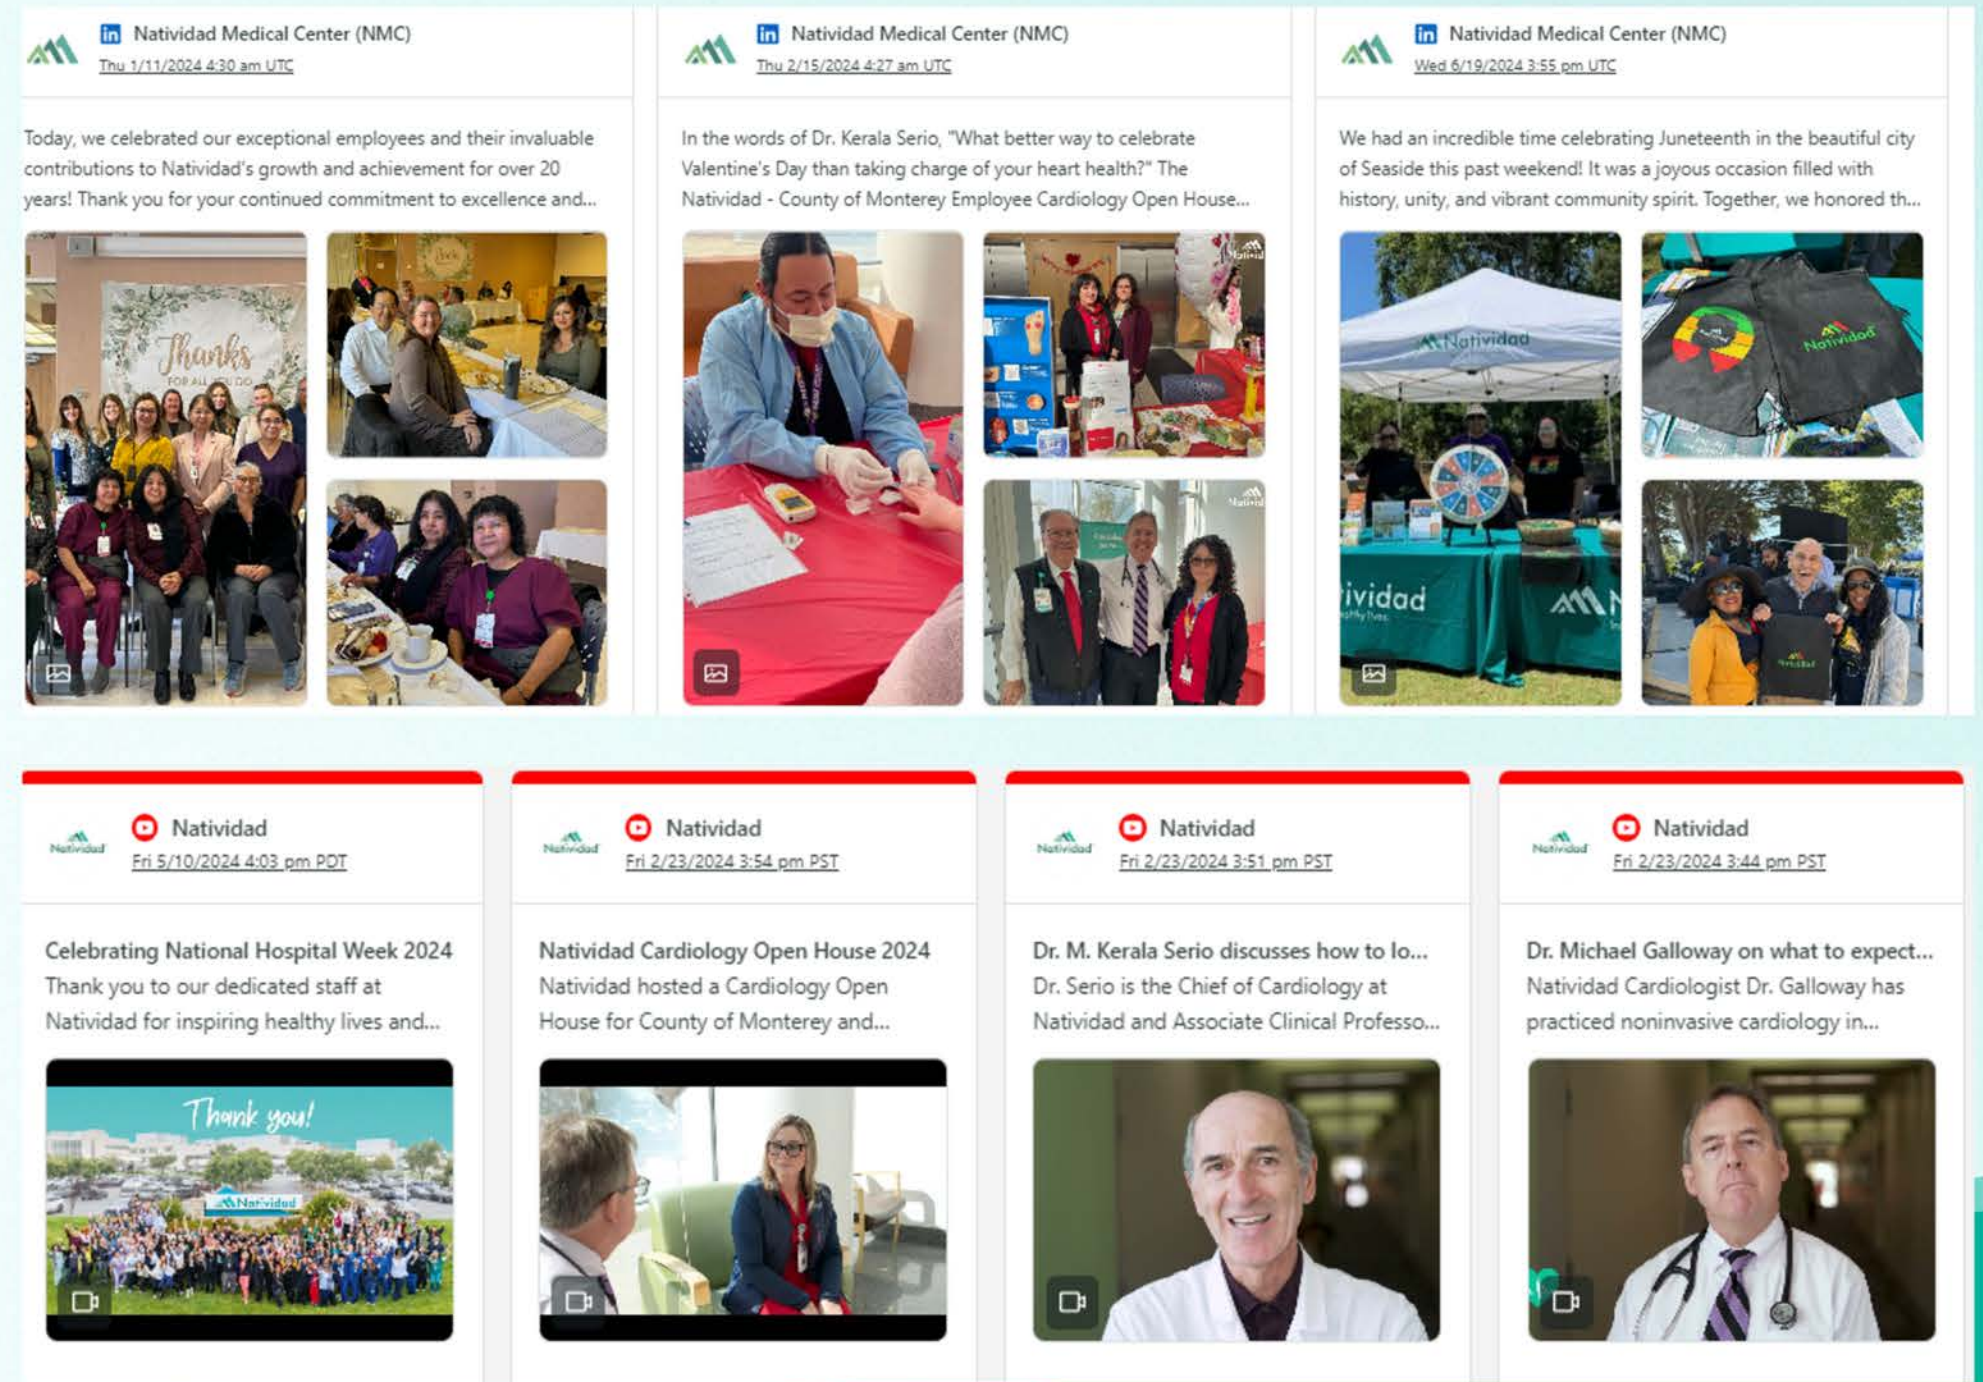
in Natividad Medical Center (NMC)
Thu 1/11/2024 4:30 am UTC

Today, we celebrated our exceptional employees and their invaluable contributions to Natividad's growth and achievement for over 20 years! Thank you for your continued commitment to excellence and...

Thanks
FOR ALL YOU DO

in Natividad Medical Center (NMC)
Thu 2/15/2024 4:27 am UTC

In the words of Dr. Kerala Serio, "What better way to celebrate Valentine's Day than taking charge of your heart health?" The Natividad - County of Monterey Employee Cardiology Open House...

in Natividad Medical Center (NMC)
Wed 6/19/2024 3:55 pm UTC

We had an incredible time celebrating Juneteenth in the beautiful city of Seaside this past weekend! It was a joyous occasion filled with history, unity, and vibrant community spirit. Together, we honored th...

Natividad
Natividad
ividad

Natividad
Natividad
Fri 5/10/2024 4:03 pm PDT

Celebrating National Hospital Week 2024
Thank you to our dedicated staff at Natividad for inspiring healthy lives and...

Thank you!
Natividad

Natividad
Natividad
Fri 2/23/2024 3:54 pm PST

Natividad Cardiology Open House 2024
Natividad hosted a Cardiology Open House for County of Monterey and...

Natividad
Natividad
Fri 2/23/2024 3:51 pm PST

Dr. M. Kerala Serio discusses how to lo...
Dr. Serio is the Chief of Cardiology at Natividad and Associate Clinical Professo...

Natividad
Natividad
Fri 2/23/2024 3:44 pm PST

Dr. Michael Galloway on what to expect...
Natividad Cardiologist Dr. Galloway has practiced noninvasive cardiology in...